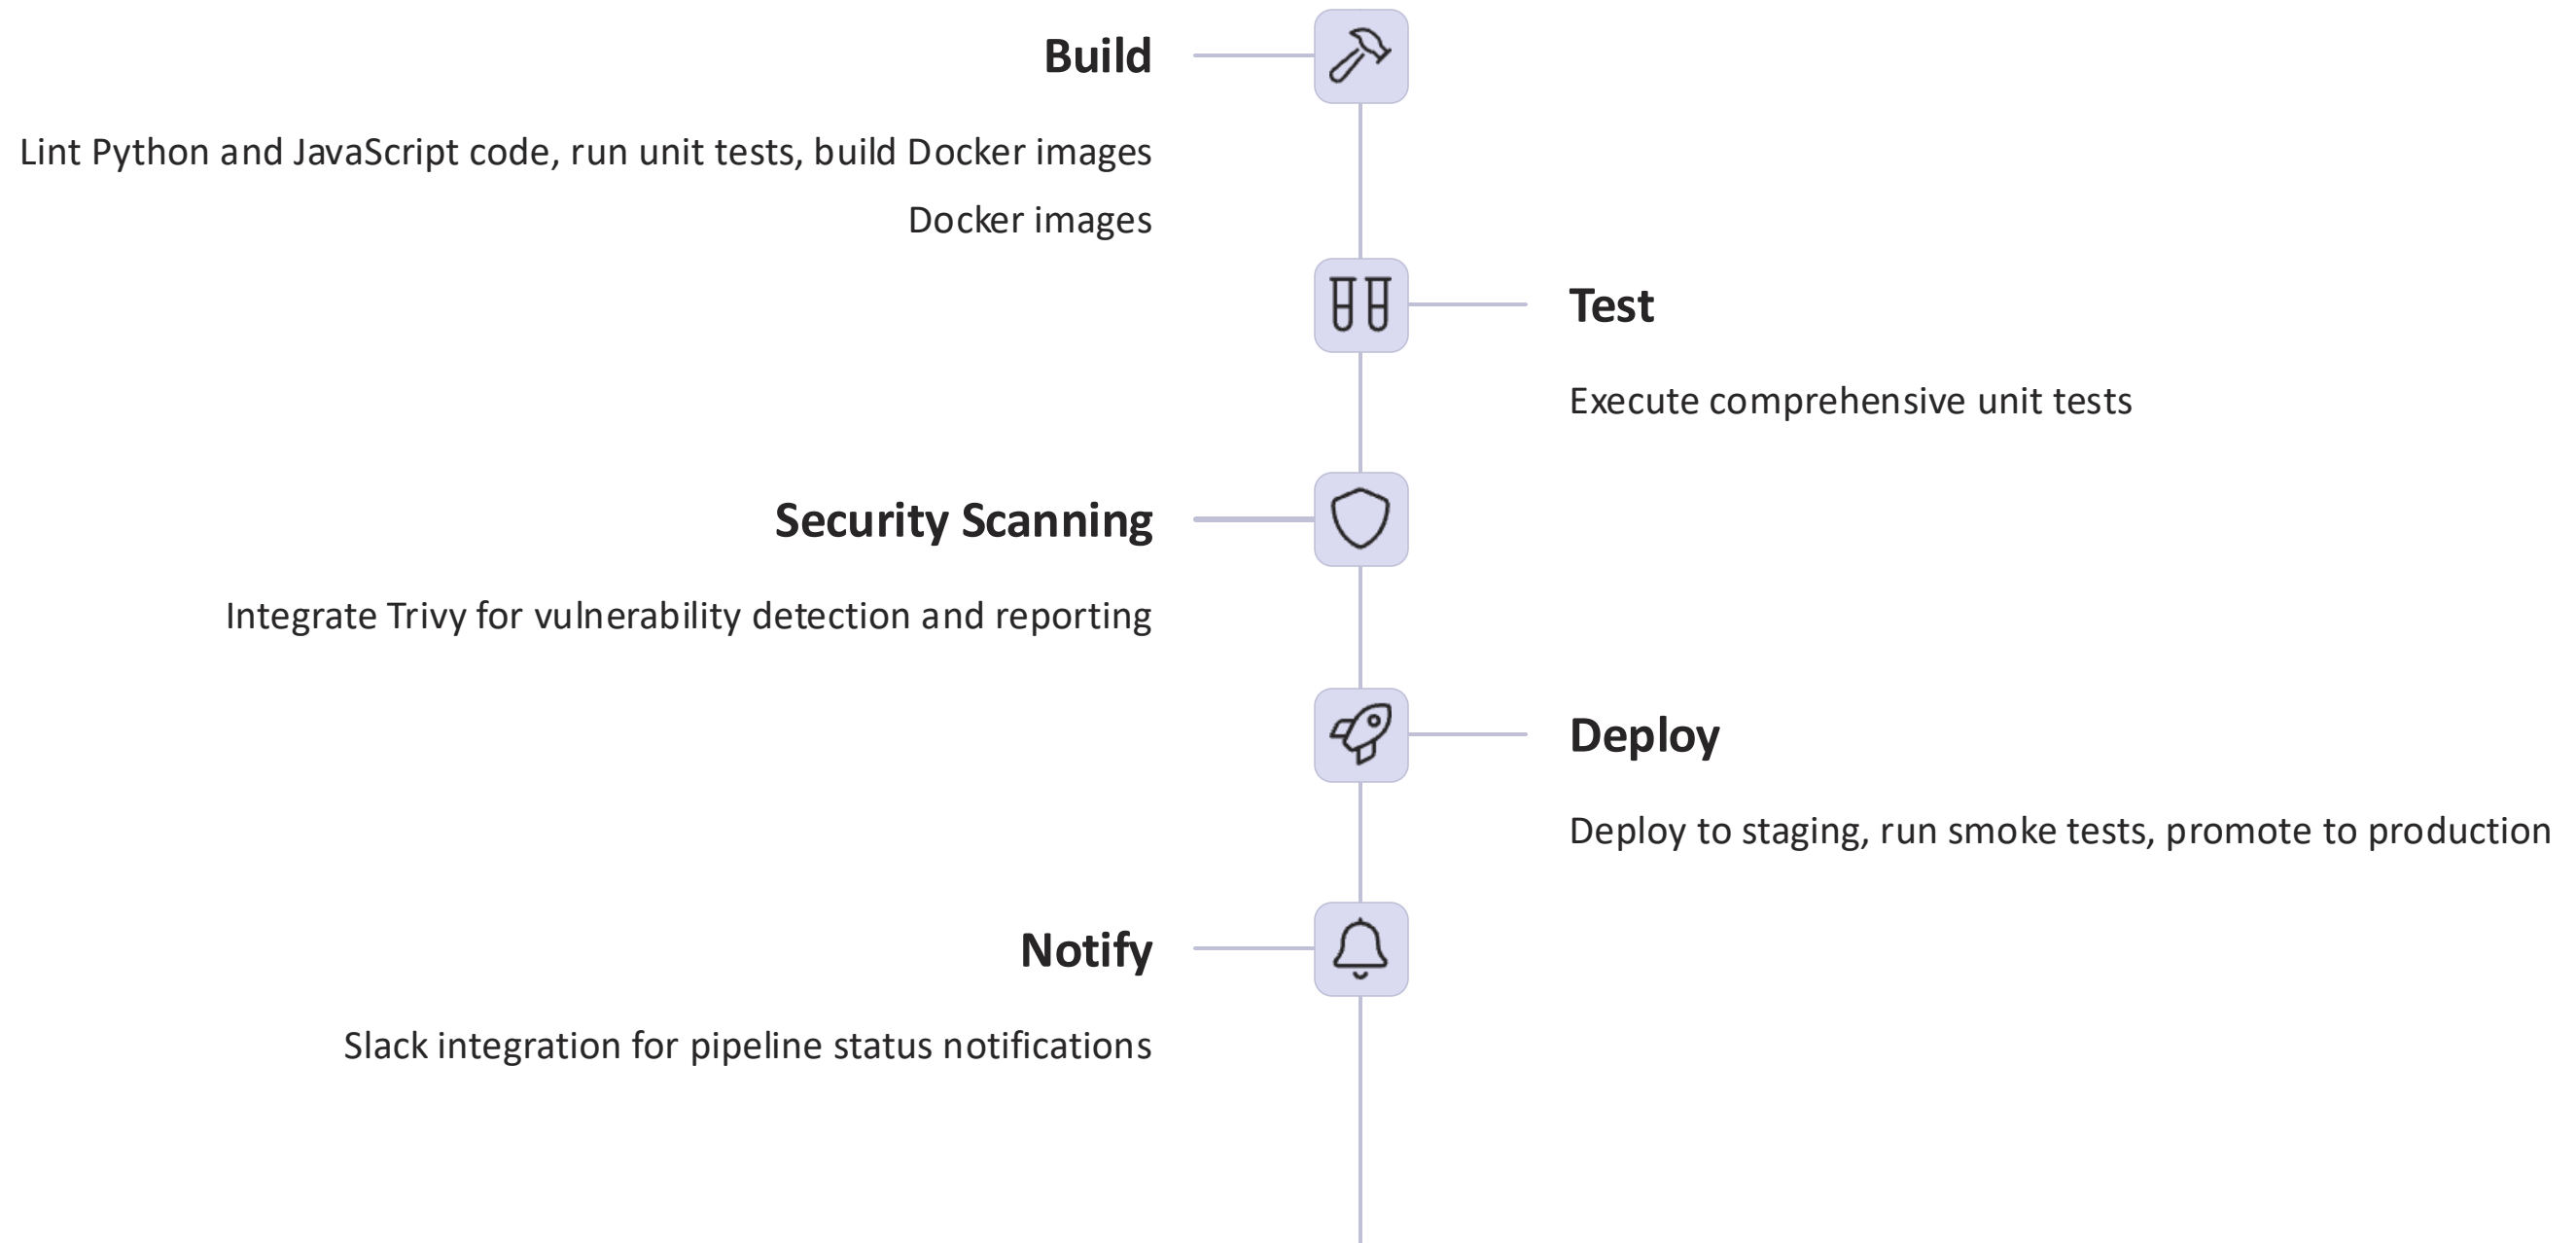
Build

Lint Python and JavaScript code, run unit tests, build Docker images

Docker images

Test

Execute comprehensive unit tests

Security Scanning

Integrate Trivy for vulnerability detection and reporting

Deploy

Deploy to staging, run smoke tests, promote to production

Notify

Slack integration for pipeline status notifications